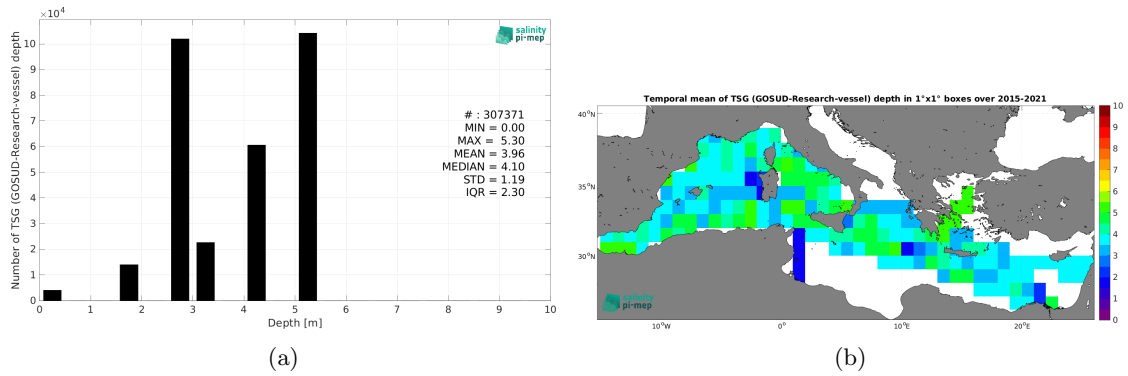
$\times10^4$

salinity pi-mep

Number of TSG (GOSUD-Research-vessel) depth

10
9
8
7
6
5
4
3
2
1
0

# : 307371
MIN = 0.00
MAX = 5.30
MEAN = 3.96
MEDIAN = 4.10
STD = 1.19
IQR = 2.30

0 1 2 3 4 5 6 7 8 9 10

Depth [m]

(a)

Temporal mean of TSG (GOSUD-Research-vessel) depth in 1°x1° boxes over 2015-2021

40°N
35°N
30°N

salinity pi-mep

10°W 0° 10°E 20°E

10
9
8
7
6
5
4
3
2
1
0

(b)